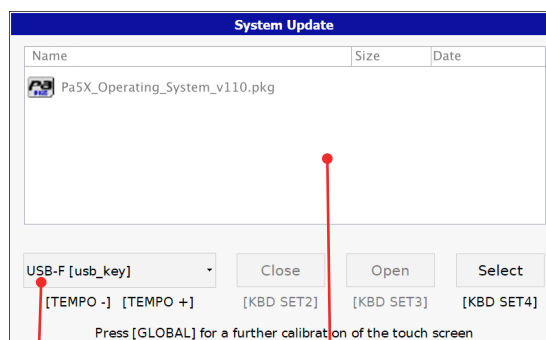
System Update

| Name | Size | Date |
|---|---|---|
| Pa5X_Operating_System_v110.pkg | | |

USB-F [usb_key]
[TEMPO -] [TEMPO +]

Close
[KBD SET2]

Open
[KBD SET3]

Select
[KBD SET4]

Press [GLOBAL] for a further calibration of the touch screen